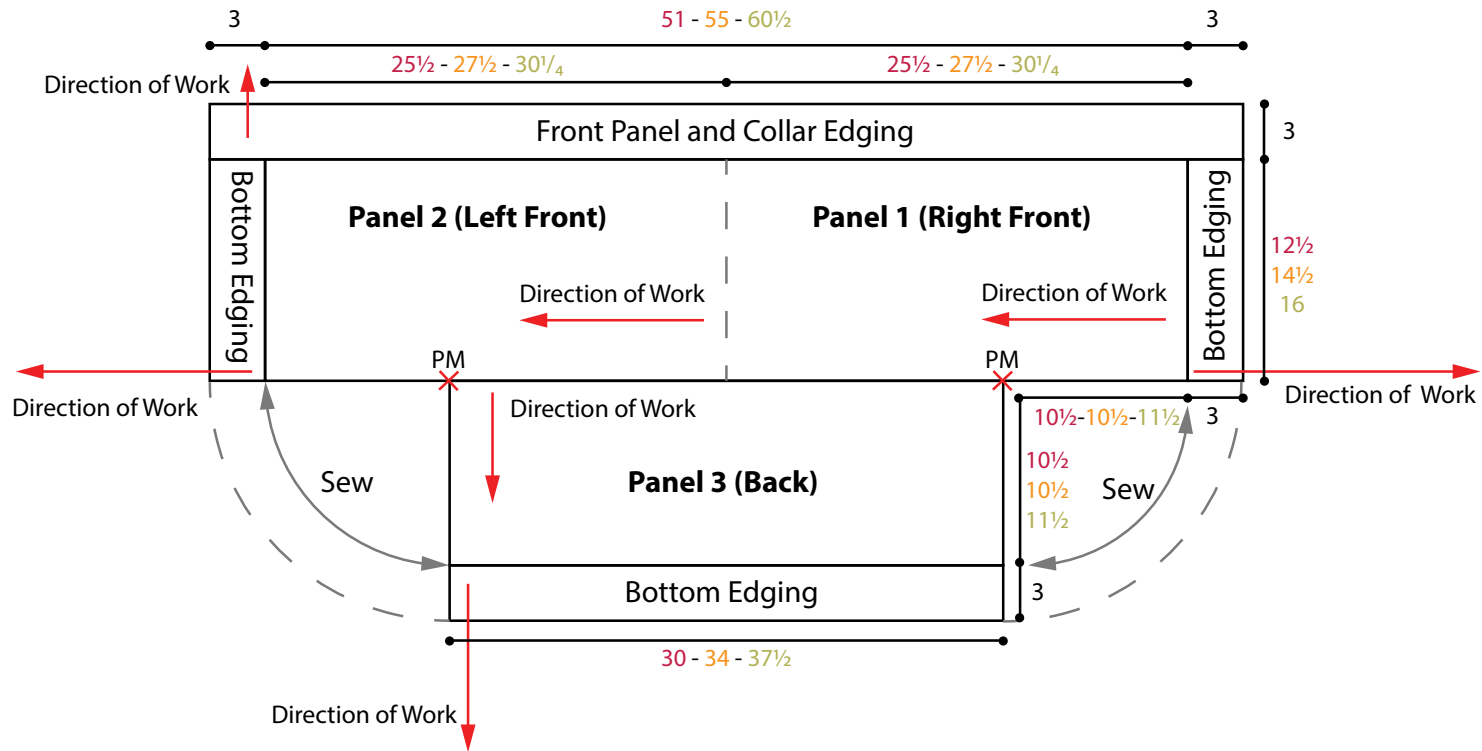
3
51 - 55 - 60½
3
Direction of Work
25½ - 27½ - 30¼
25½ - 27½ - 30¼
Front Panel and Collar Edging
3
Bottom Edging
Panel 2 (Left Front)
Panel 1 (Right Front)
Bottom Edging
12½
14½
16
Direction of Work
Direction of Work
PM
PM
Direction of Work
Direction of Work
Direction of Work
10½-10½-11½
3
Sew
Panel 3 (Back)
10½
10½
11½
Sew
Bottom Edging
3
30 - 34 - 37½
Direction of Work